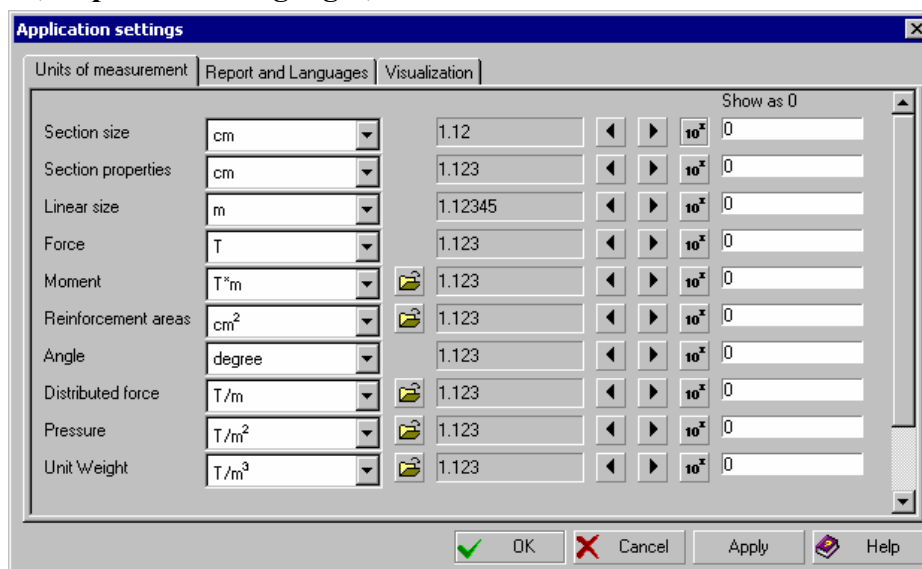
Application settings

Units of measurement | Report and Languages | Visualization

Show as 0

| | | | | |
|---|---|---|---|---|
| Section size | cm | 1.12 | $10^x$ | 0 |
| Section properties | cm | 1.123 | $10^x$ | 0 |
| Linear size | m | 1.12345 | $10^x$ | 0 |
| Force | T | 1.123 | $10^x$ | 0 |
| Moment | T*m | 1.123 | $10^x$ | 0 |
| Reinforcement areas | $cm^2$ | 1.123 | $10^x$ | 0 |
| Angle | degree | 1.123 | $10^x$ | 0 |
| Distributed force | T/m | 1.123 | $10^x$ | 0 |
| Pressure | $T/m^2$ | 1.123 | $10^x$ | 0 |
| Unit Weight | $T/m^3$ | 1.123 | $10^x$ | 0 |

OK Cancel Apply Help